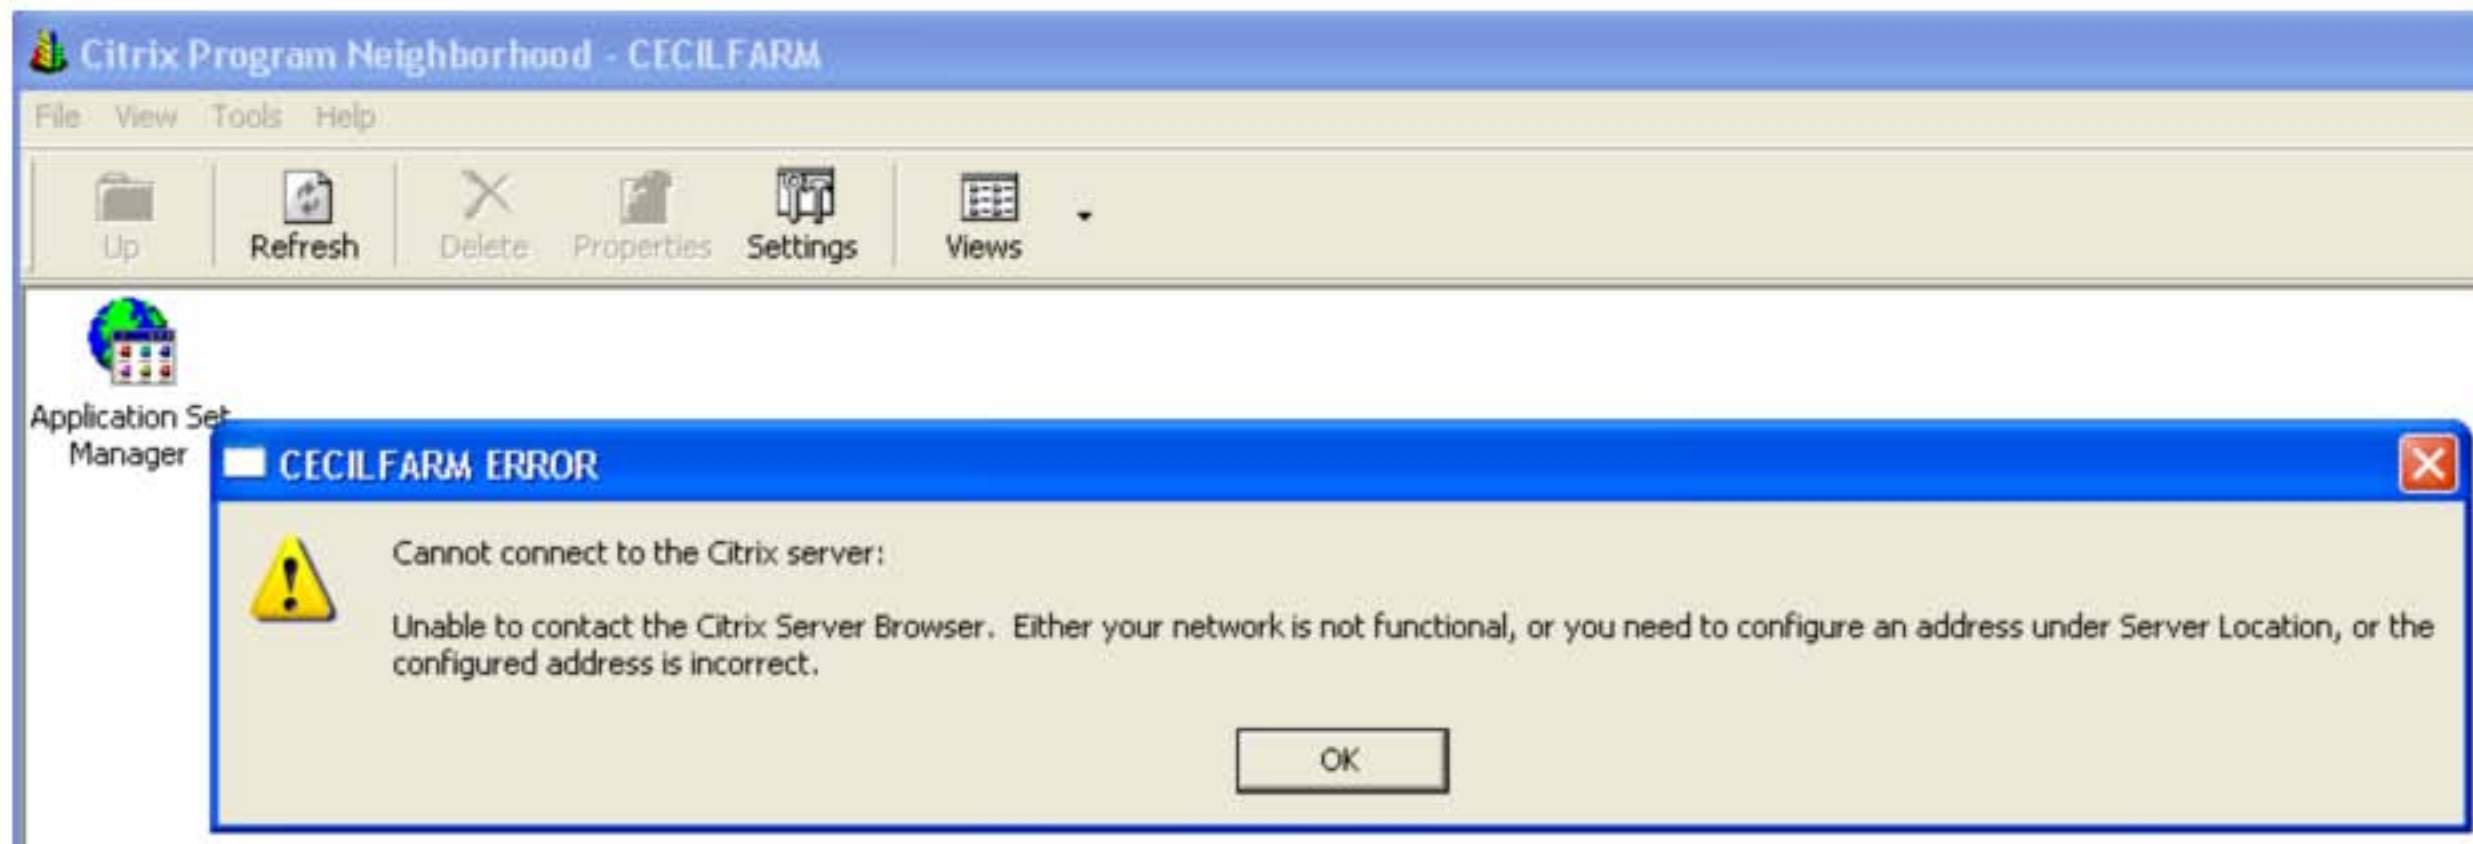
Citrix Program Neighborhood - CECILFARM

File View Tools Help

Up Refresh Delete Properties Settings Views

Application Set Manager

CECILFARM ERROR

Cannot connect to the Citrix server:

Unable to contact the Citrix Server Browser. Either your network is not functional, or you need to configure an address under Server Location, or the configured address is incorrect.

OK